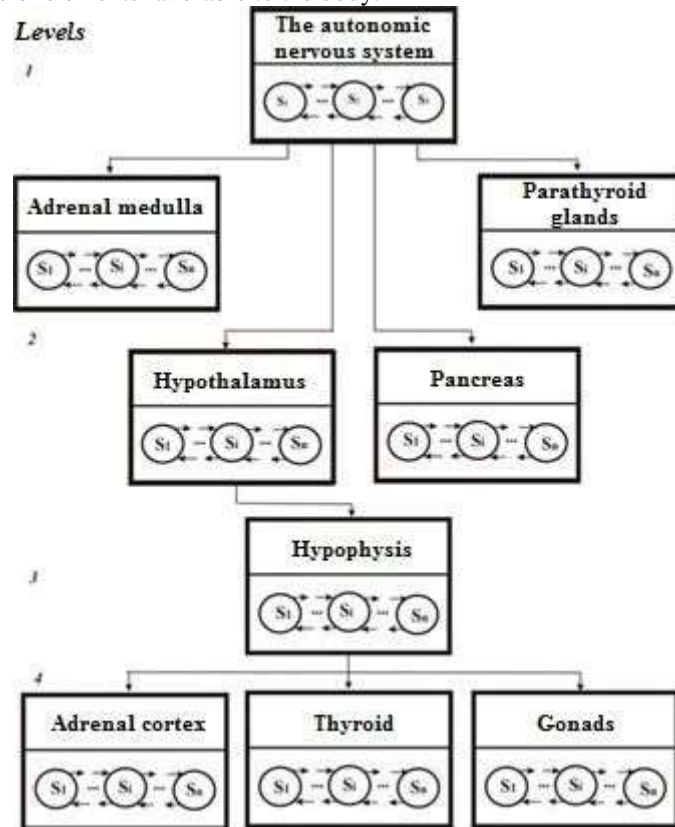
Levels

1

The autonomic nervous system

$S_1$ $S_i$ $S_i$

Adrenal medulla

$S_1$ $S_i$ $S_n$

Parathyroid glands

$S_1$ $S_i$ $S_n$

2

Hypothalamus

$S_1$ $S_i$ $S_n$

Pancreas

$S_1$ $S_i$ $S_n$

Hypophysis

3

$S_1$ $S_i$ $S_n$

4

Adrenal cortex

$S_1$ $S_i$ $S_n$

Thyroid

$S_1$ $S_i$ $S_n$

Gonads

$S_1$ $S_i$ $S_n$